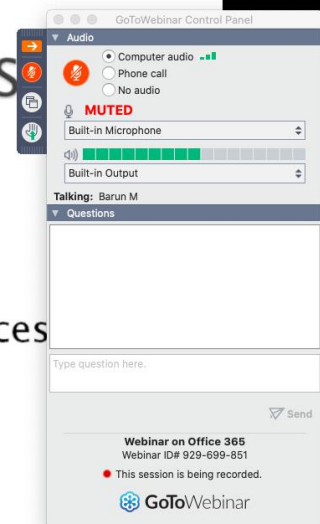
GoToWebinar Control Panel

Audio

Computer audio

Phone call

No audio

MUTED

Built-in Microphone

Built-in Output

Talking: Barun M

Questions

Type question here.

Send

Webinar on Office 365

Webinar ID# 929-699-851

This session is being recorded.

GoToWebinar

s

ces